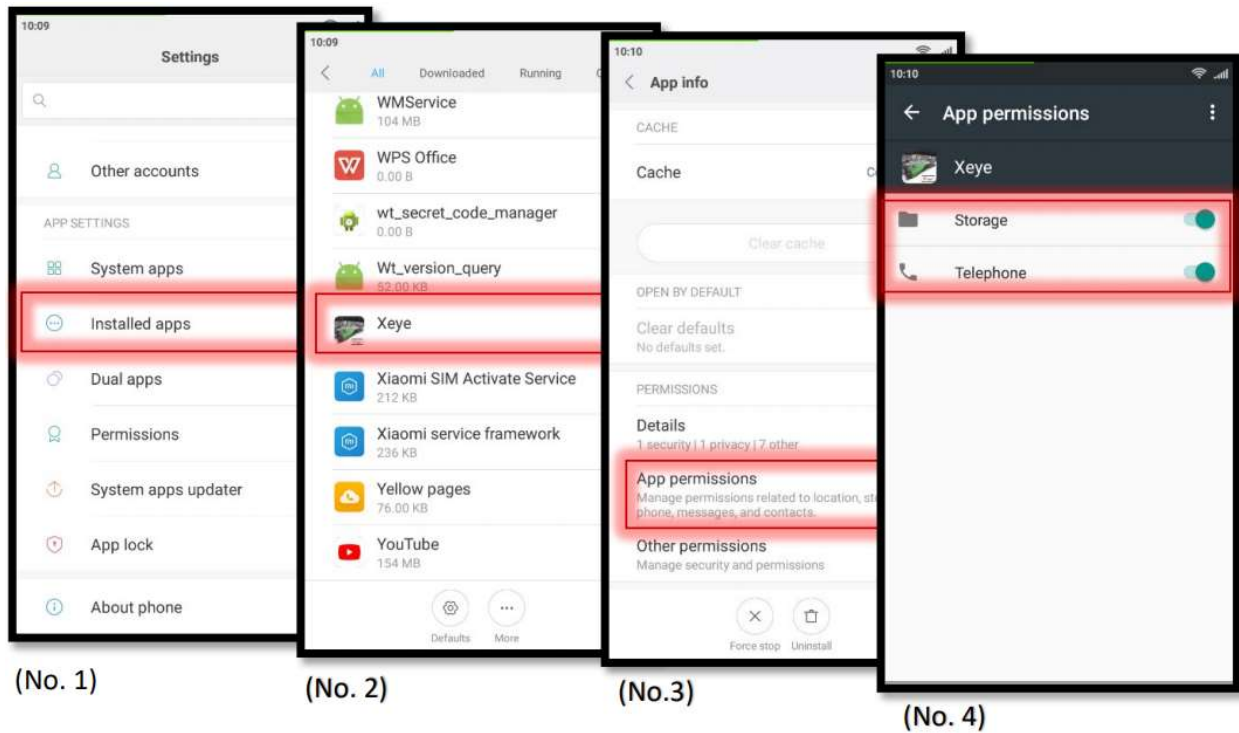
10:09

Settings

Other accounts

APP SETTINGS

System apps

Installed apps

Dual apps

Permissions

System apps updater

App lock

About phone

(No. 1)

10:09

All Downloaded Running

WMService
104 MB

WPS Office
0.00 B

wt_secret_code_manager
0.00 B

Wt_version_query
52.00 KB

Xeye

Xiaomi SIM Activate Service
212 KB

Xiaomi service framework
236 KB

Yellow pages
76.00 KB

YouTube
154 MB

Defaults More

(No. 2)

10:10

App info

CACHE

Cache

Clear cache

OPEN BY DEFAULT

Clear defaults
No defaults set.

PERMISSIONS

Details
1 security | 1 privacy | 7 other

App permissions
Manage permissions related to location, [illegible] phone, messages, and contacts.

Other permissions
Manage security and permissions

Force stop Uninstall

(No.3)

10:10

App permissions

Xeye

Storage

Telephone

(No. 4)